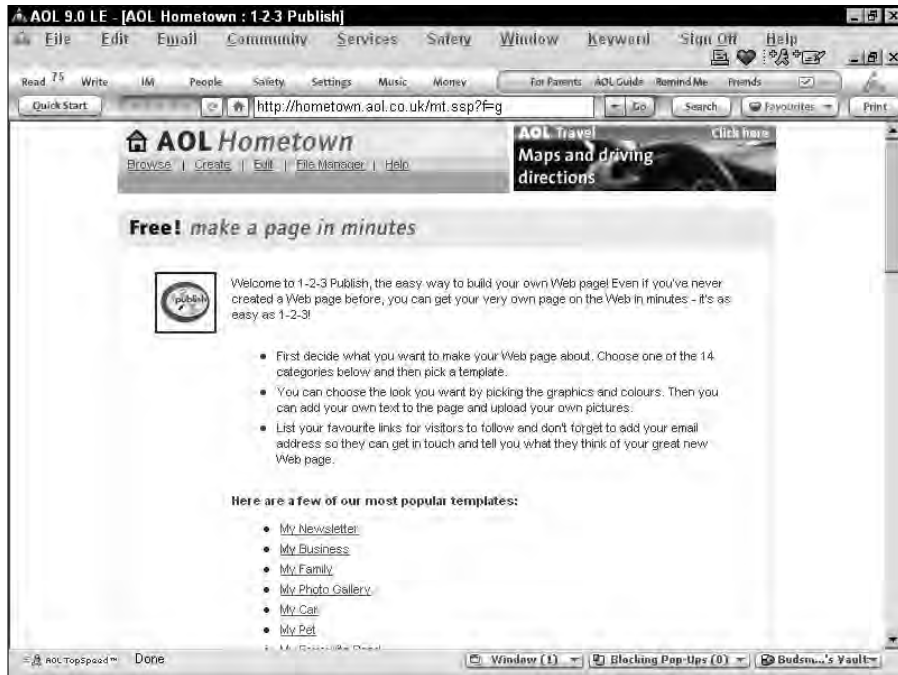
AOL 9.0 LE - [AOL Hometown : 1-2-3 Publish]

File Edit Email Community Services Safety Window Keyword Sign Off Help

Read 75 Write IM People Safety Settings Music Money For Parents AOL Guide Remind Me Friends

Quick Start http://hometown.aol.co.uk/mt.ssp?f=g Go Search Favourites Print

AOL Hometown
Browse | Create | Edit | File Manager | Help

AOL Travel Click here
Maps and driving directions

Free! make a page in minutes

publish

Welcome to 1-2-3 Publish, the easy way to build your own Web page! Even if you've never created a Web page before, you can get your very own page on the Web in minutes - it's as easy as 1-2-3!

• First decide what you want to make your Web page about. Choose one of the 14 categories below and then pick a template.
• You can choose the look you want by picking the graphics and colours. Then you can add your own text to the page and upload your own pictures.
• List your favourite links for visitors to follow and don't forget to add your email address so they can get in touch and tell you what they think of your great new Web page.

Here are a few of our most popular templates:

• My Newsletter
• My Business
• My Family
• My Photo Gallery
• My Car
• My Pet
• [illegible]

AOL TopSpeed Done Window (1) Blocking Pop-Ups (0) Budsm...'s Vault